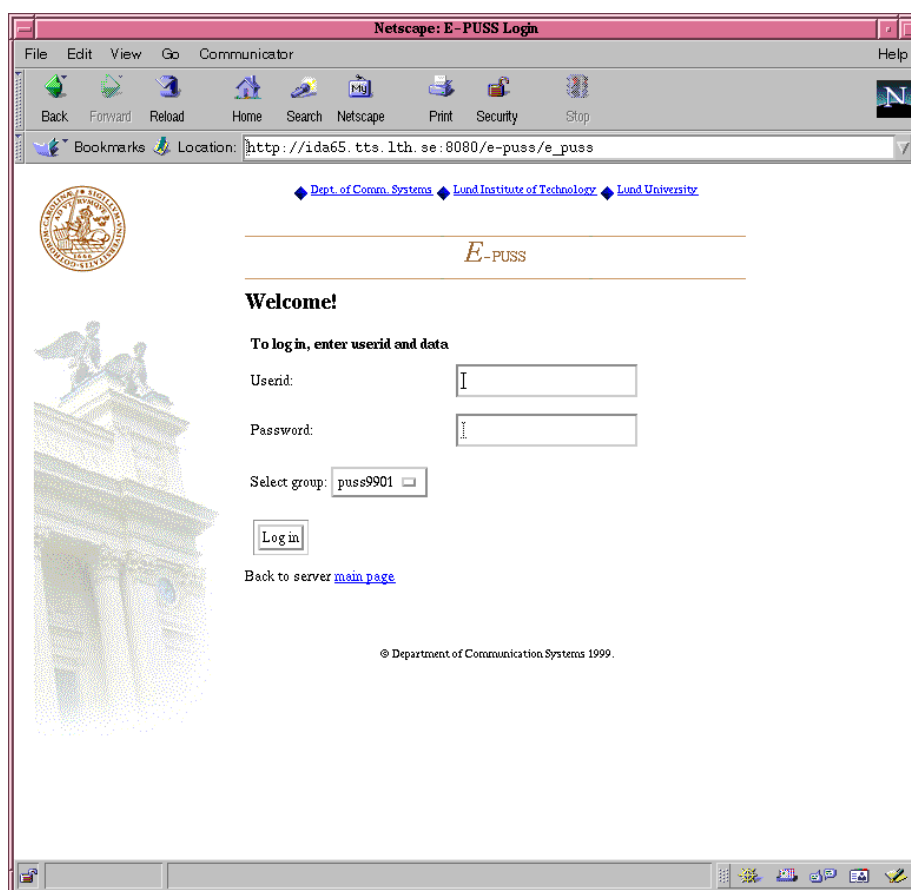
Netscape: E-PUSS Login

File Edit View Go Communicator Help

Back Forward Reload Home Search Netscape Print Security Stop

Bookmarks Location: http://ida65.tts.lth.se:8080/e-puss/e_puss

Dept. of Comm. Systems Lund Institute of Technology Lund University

E-PUSS

Welcome!

To log in, enter userid and data

Userid:

Password:

Select group: puss9901

Log in

Back to server main page

© Department of Communication Systems 1999.